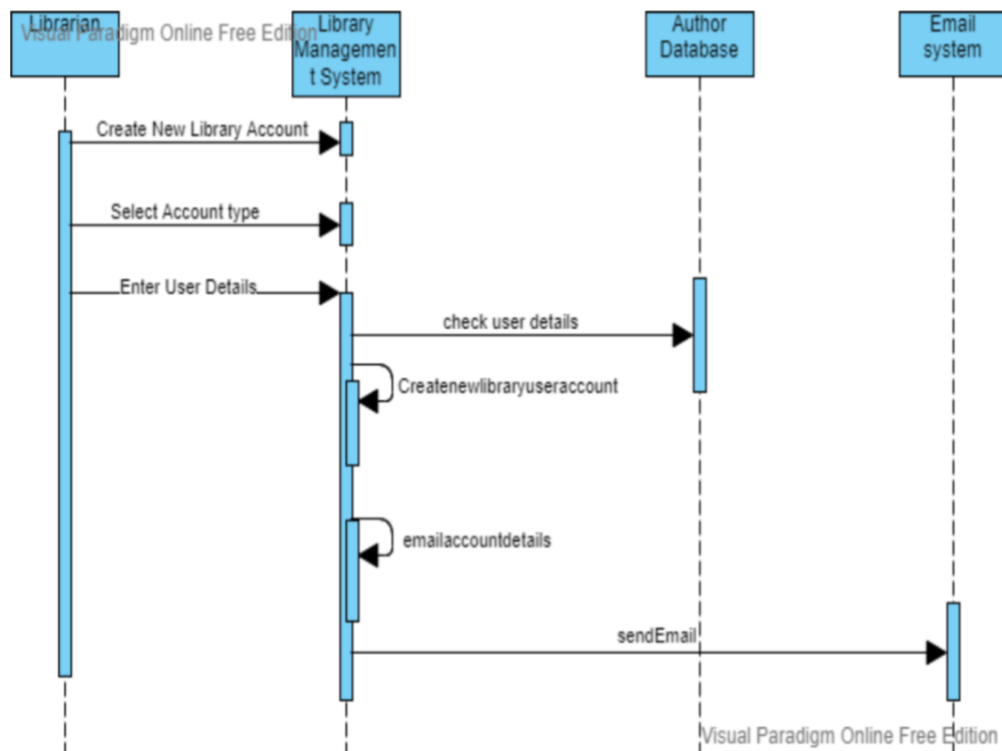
Librarian

Visual Paradigm Online Free Edition

Library Managemen t System

Author Database

Email system

Create New Library Account

Select Account type

Enter User Details

check user details

Createnewlibraryuseraccount

emailaccountdetails

sendEmail

Visual Paradigm Online Free Edition